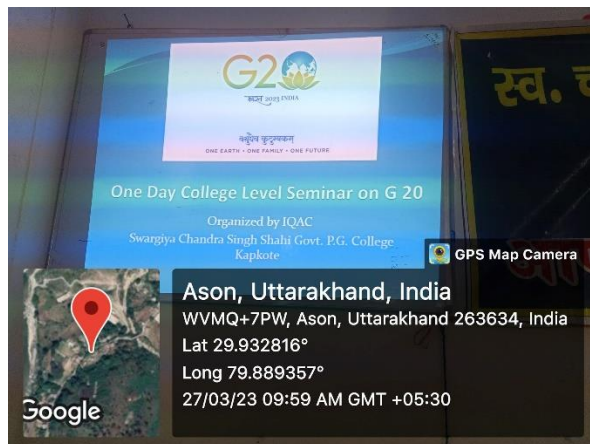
G20

भारत 2023 INDIA

वसुधैव कुटुम्बकम

ONE EARTH • ONE FAMILY • ONE FUTURE

One Day College Level Seminar on G 20

Organized by IQAC

Swargiya Chandra Singh Shahi Govt. P.G. College Kapkote

स्व. च

GPS Map Camera

Ason, Uttarakhand, India

WVMQ+7PW, Ason, Uttarakhand 263634, India

Lat 29.932816°

Long 79.889357°

27/03/23 09:59 AM GMT +05:30

Google